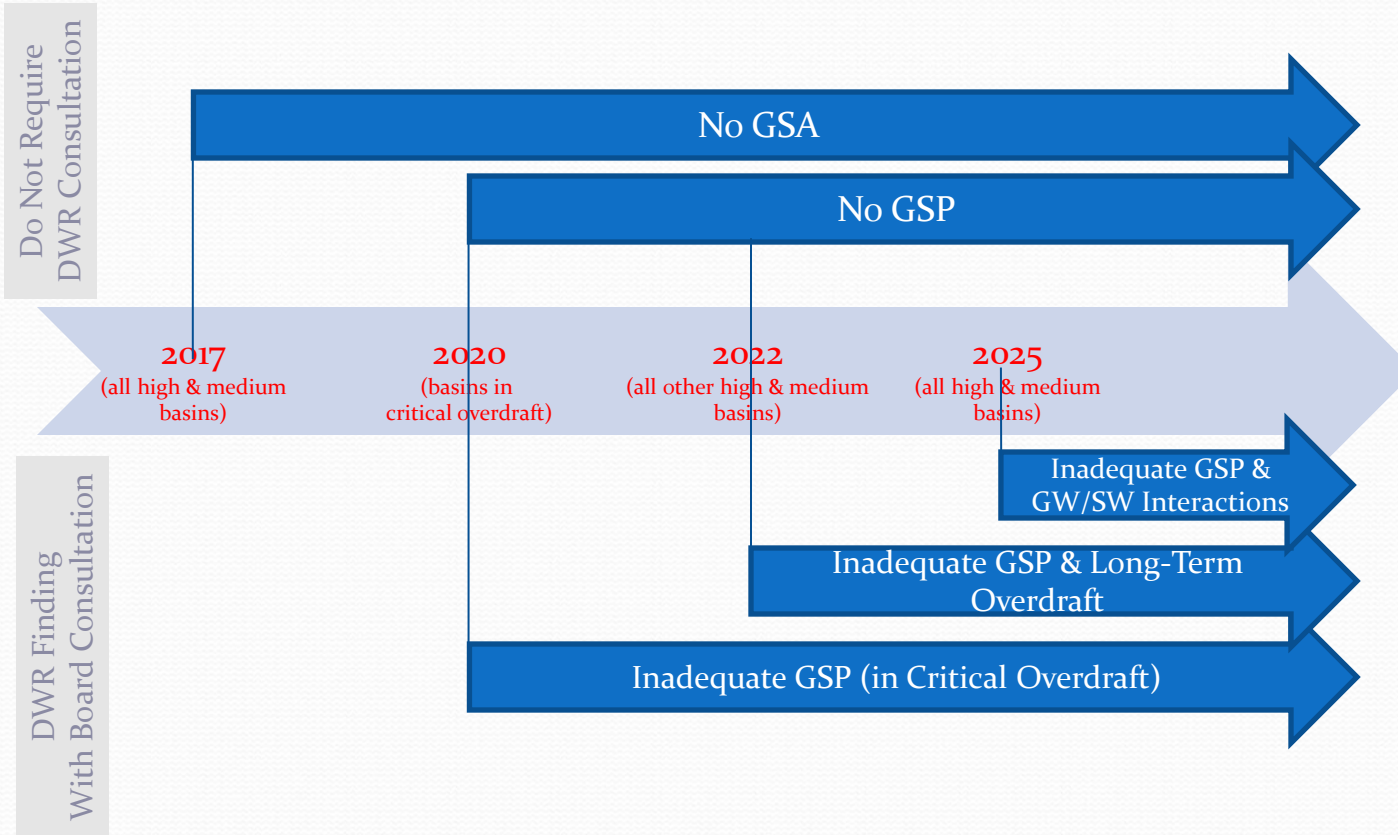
Do Not Require DWR Consultation

No GSA

No GSP

2017
(all high & medium basins)

2020
(basins in critical overdraft)

2022
(all other high & medium basins)

2025
(all high & medium basins)

DWR Finding With Board Consultation

Inadequate GSP & GW/SW Interactions

Inadequate GSP & Long-Term Overdraft

Inadequate GSP (in Critical Overdraft)